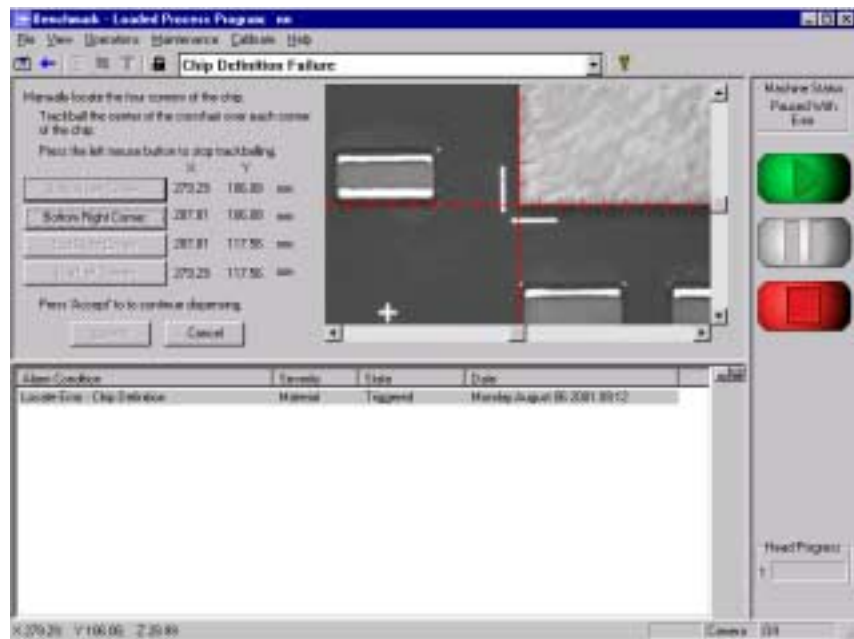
Benchmark - Loaded Process Program: ■■

File View Operators Maintenance Calibrate Help

Chip Definition Failure

Manually locate the four corners of the chip.

Trackball the center of the crosshair over each corner of the chip.

Press the left mouse button to stop trackballing.

| | X | Y | |
|---|---|---|---|
| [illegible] | 273.23 | 186.80 | mm |
| Bottom Right Corner | 287.81 | 186.80 | mm |
| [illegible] | 287.81 | 117.56 | mm |
| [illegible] | 273.23 | 117.56 | mm |

Press Accept to to continue dispensing.

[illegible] Cancel

Machine Status
Paused With Error

| Alarm Condition | Severity | State | Date |
|---|---|---|---|
| Locate Error - Chip Definition | Material | Triggered | Monday August 06 2001 09:12 |

Head Progress
1

X 279.29 Y 186.86 Z 28.89

Camera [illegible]